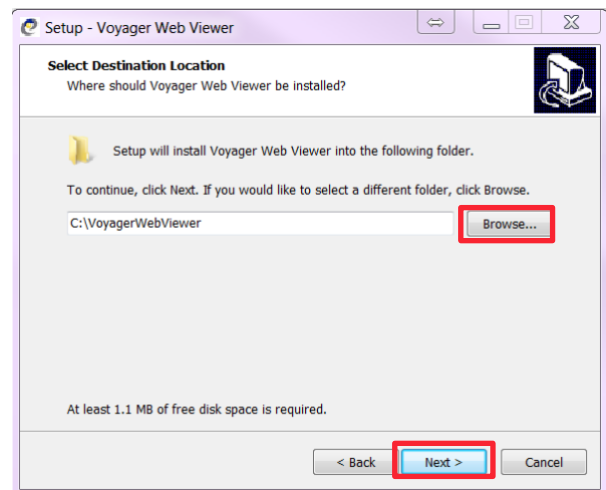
Setup - Voyager Web Viewer

Select Destination Location
Where should Voyager Web Viewer be installed?

Setup will install Voyager Web Viewer into the following folder.

To continue, click Next. If you would like to select a different folder, click Browse.

C:\VoyagerWebViewer

Browse...

At least 1.1 MB of free disk space is required.

< Back

Next >

Cancel